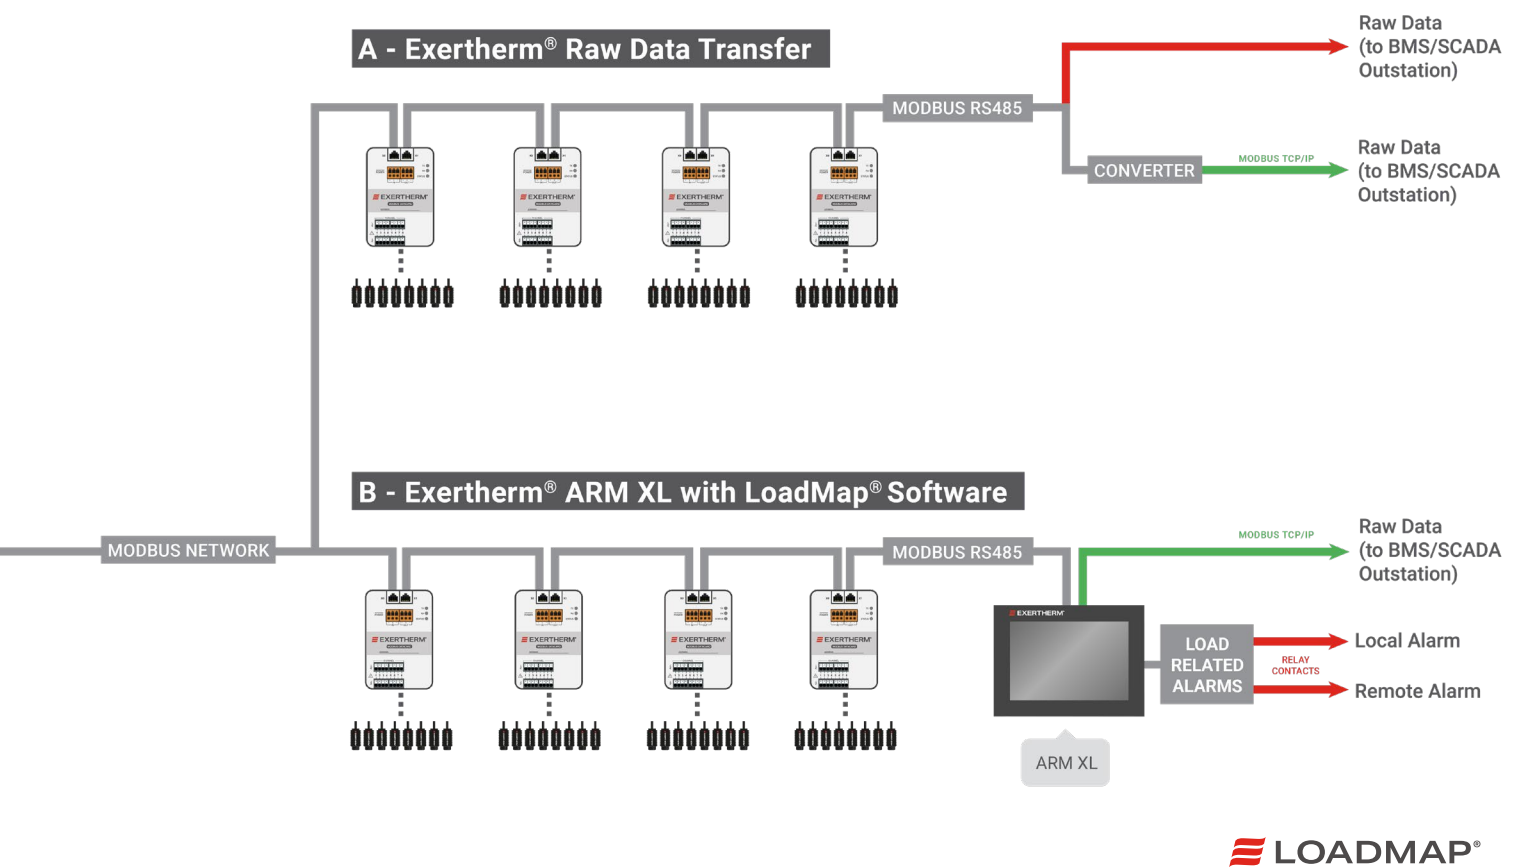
A - Exertherm® Raw Data Transfer

Raw Data
(to BMS/SCADA
Outstation)

MODBUS RS485

CONVERTER

MODBUS TCP/IP

Raw Data
(to BMS/SCADA
Outstation)

EXERTHERM

EXERTHERM

EXERTHERM

EXERTHERM

B - Exertherm® ARM XL with LoadMap® Software

MODBUS NETWORK

MODBUS RS485

MODBUS TCP/IP

Raw Data
(to BMS/SCADA
Outstation)

EXERTHERM

EXERTHERM

EXERTHERM

EXERTHERM

EXERTHERM

LOAD
RELATED
ALARMS

RELAY
CONTACTS

Local Alarm

Remote Alarm

ARM XL

LOADMAP®